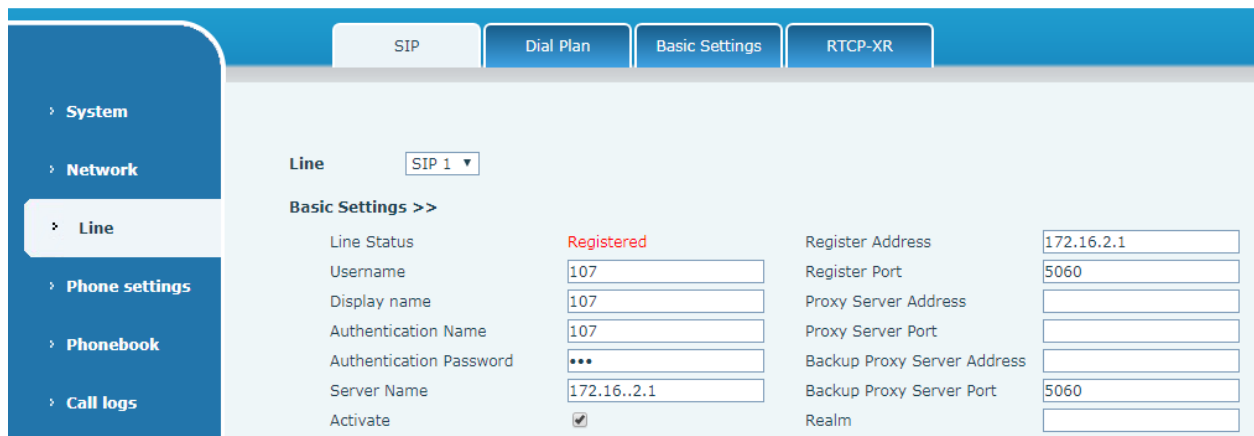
SIP | Dial Plan | Basic Settings | RTCP-XR

› System

› Network

› Line

› Phone settings

› Phonebook

› Call logs

Line SIP 1 ▼

Basic Settings >>

| | | | |
|---|---|---|---|
| Line Status | Registered | Register Address | 172.16.2.1 |
| Username | 107 | Register Port | 5060 |
| Display name | 107 | Proxy Server Address | |
| Authentication Name | 107 | Proxy Server Port | |
| Authentication Password | ••• | Backup Proxy Server Address | |
| Server Name | 172.16..2.1 | Backup Proxy Server Port | 5060 |
| Activate | ✔ | Realm | |